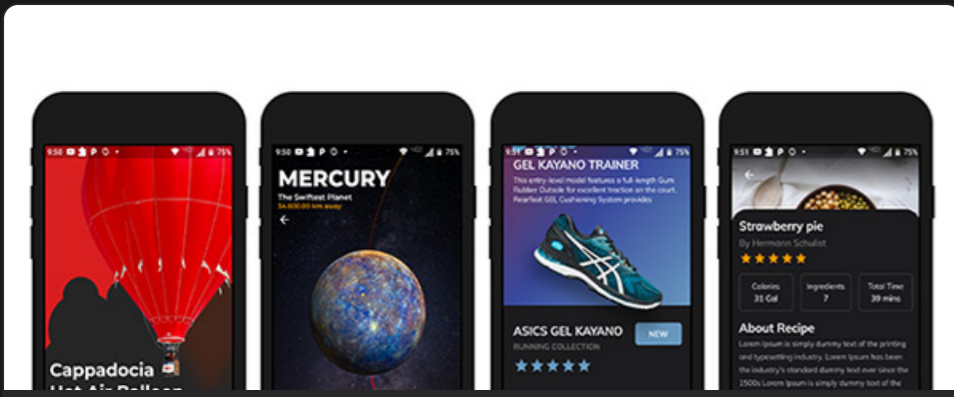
9:50 75%

Cappadocia
Hot Air Balloon

9:50 75%

MERCURY
The Swiftest Planet
56,000,00 km away

GEL KAYANO TRAINER
This entry-level model features a full-length Gum Rubber Outsole for excellent traction on the court. Rearfoot GEL Cushioning System provides

ASICS GEL KAYANO
RUNNING COLLECTION
NEW

9:51 75%

Strawberry pie
By Hermann Schulist

| Calories 31 Cal | Ingredients 7 | Total Time 39 mins |
|---|---|---|

About Recipe
Lorem Ipsum is simply dummy text of the printing and typesetting industry. Lorem Ipsum has been the industry's standard dummy text ever since the 1500s Lorem Ipsum is simply dummy text of the